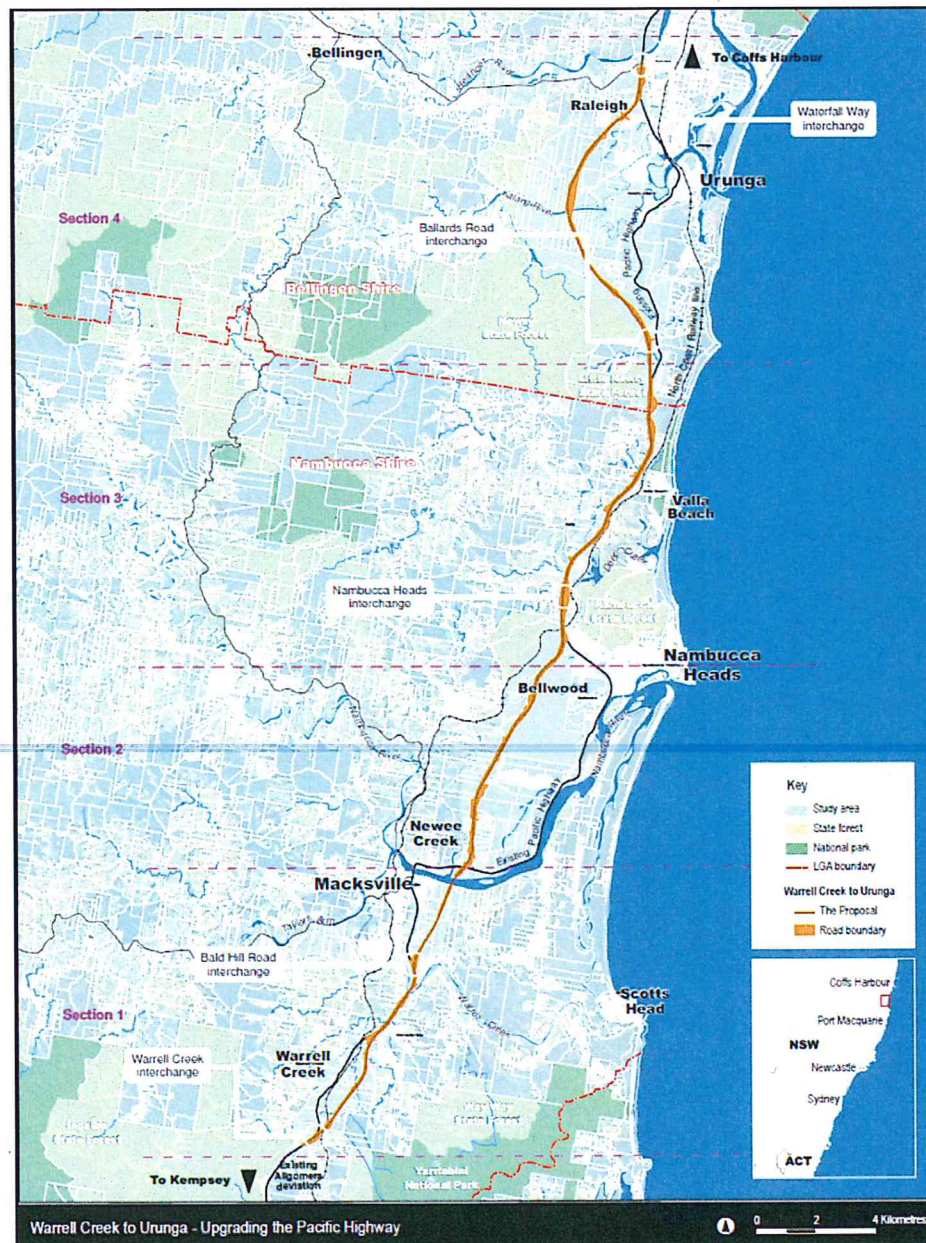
Bellingen

To Coffs Harbour

Raleigh

Waterfall Way interchange

Urunga

Section 4

Ballards Road interchange

Bellingen Shire

Section 3

Nambucca Shire

Valla Beach

Nambucca Heads interchange

Nambucca Heads

Bellwood

Section 2

Existing Pacific Highway

Newee Creek

Macksville

Bald Hill Road interchange

Section 1

Scotts Head

Warrell Creek interchange

Warrell Creek

To Kempsey

Existing Allgomera deviation

Yarrahapinni National Park

Key
Study area
State forest
National park
LGA boundary
Warrell Creek to Urunga
The Proposal
Road boundary

Coffs Harbour
Port Macquarie
NSW
Newcastle
Sydney
ACT

Warrell Creek to Urunga - Upgrading the Pacific Highway

0 2 4 Kilometres